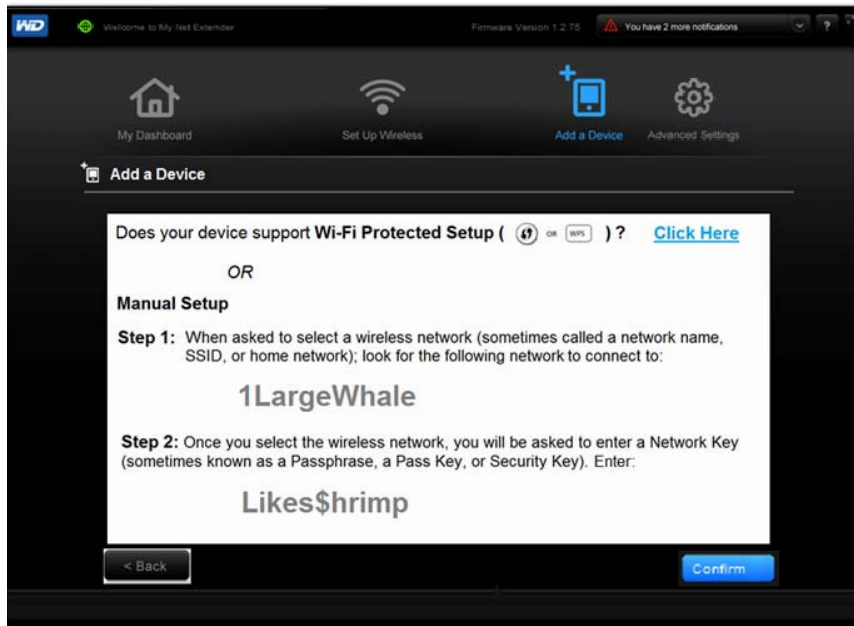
WD Welcome to My Net Extender

Firmware Version 1.2.75

You have 2 more notifications

?

My Dashboard

Set Up Wireless

Add a Device

Advanced Settings

Add a Device

Does your device support Wi-Fi Protected Setup ( OR WPS )? Click Here

OR

Manual Setup

Step 1: When asked to select a wireless network (sometimes called a network name, SSID, or home network); look for the following network to connect to:

1LargeWhale

Step 2: Once you select the wireless network, you will be asked to enter a Network Key (sometimes known as a Passphrase, a Pass Key, or Security Key). Enter:

Likes$hrimp

< Back

Confirm